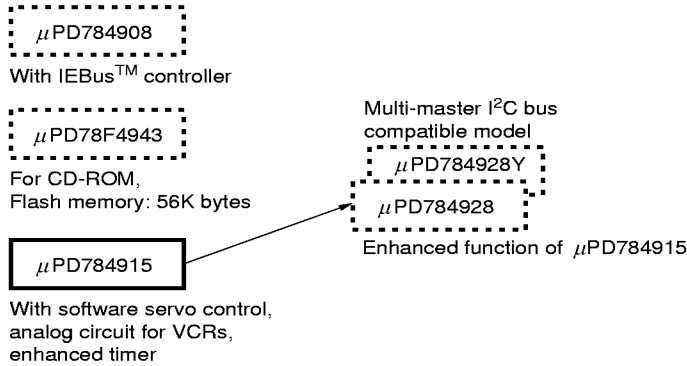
$\mu$PD784908

With IEBus$^{TM}$ controller

$\mu$PD78F4943

For CD-ROM,
Flash memory: 56K bytes

Multi-master I$^2$C bus compatible model

$\mu$PD784928Y

$\mu$PD784928

Enhanced function of $\mu$PD784915

$\mu$PD784915

With software servo control, analog circuit for VCRs, enhanced timer